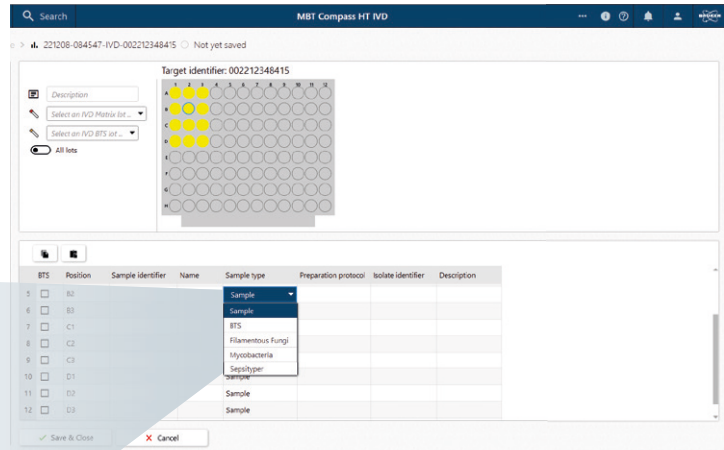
Search

MBT Compass HT IVD

BRUKER

221208-084547-IVD-002212348415 Not yet saved

Target identifier: 002212348415

Description

Select an IVD Matrix lot...

Select an IVD BTS lot...

All lots

1 2 3 4 5 6 7 8 9 10 11 12

A
B
C
D
E
F
G
H

| | BTS | Position | Sample identifier | Name | Sample type | Preparation protocol | Isolate identifier | Description |
|---|---|---|---|---|---|---|---|---|
| 5 | | B2 | | | Sample | | | |
| 6 | | B3 | | | Sample | | | |
| 7 | | C1 | | | BTS | | | |
| 8 | | C2 | | | Filamentous Fungi | | | |
| 9 | | C3 | | | Mycobacteria | | | |
| 10 | | D1 | | | Sepsityper / Sample | | | |
| 11 | | D2 | | | Sample | | | |
| 12 | | D3 | | | Sample | | | |

Save & Close

Cancel